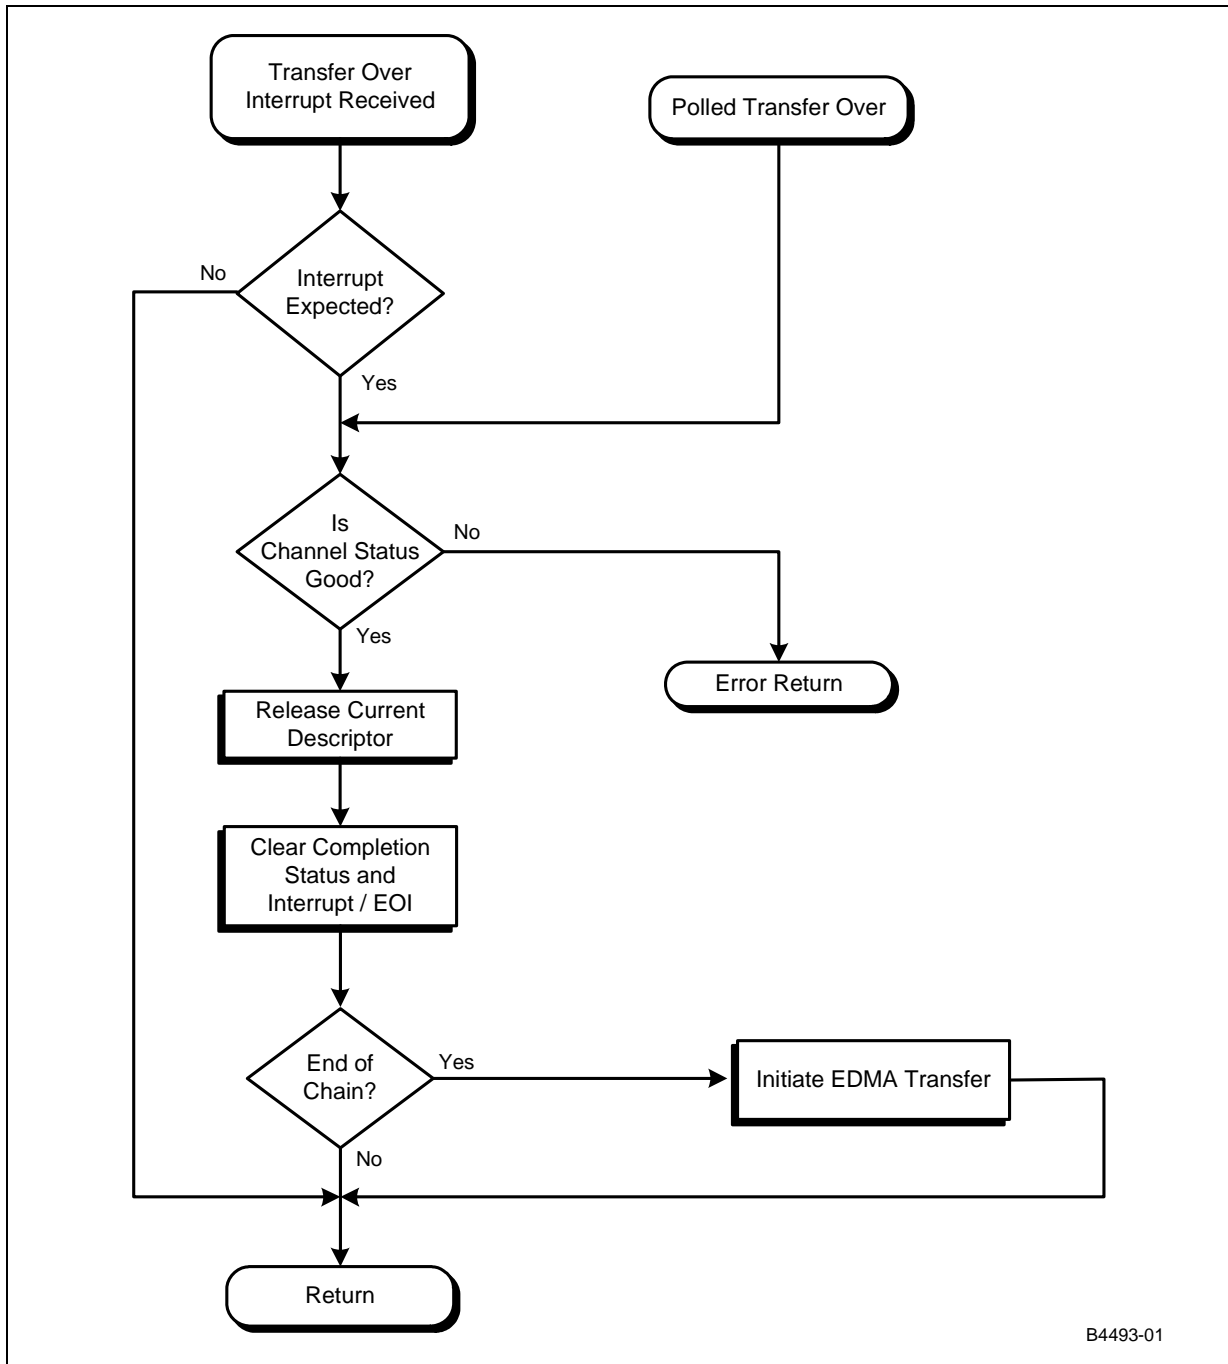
Transfer Over Interrupt Received

Polled Transfer Over

No

Interrupt Expected?

Yes

Is Channel Status Good?

No

Yes

Error Return

Release Current Descriptor

Clear Completion Status and Interrupt / EOI

End of Chain?

Yes

Initiate EDMA Transfer

No

Return

B4493-01